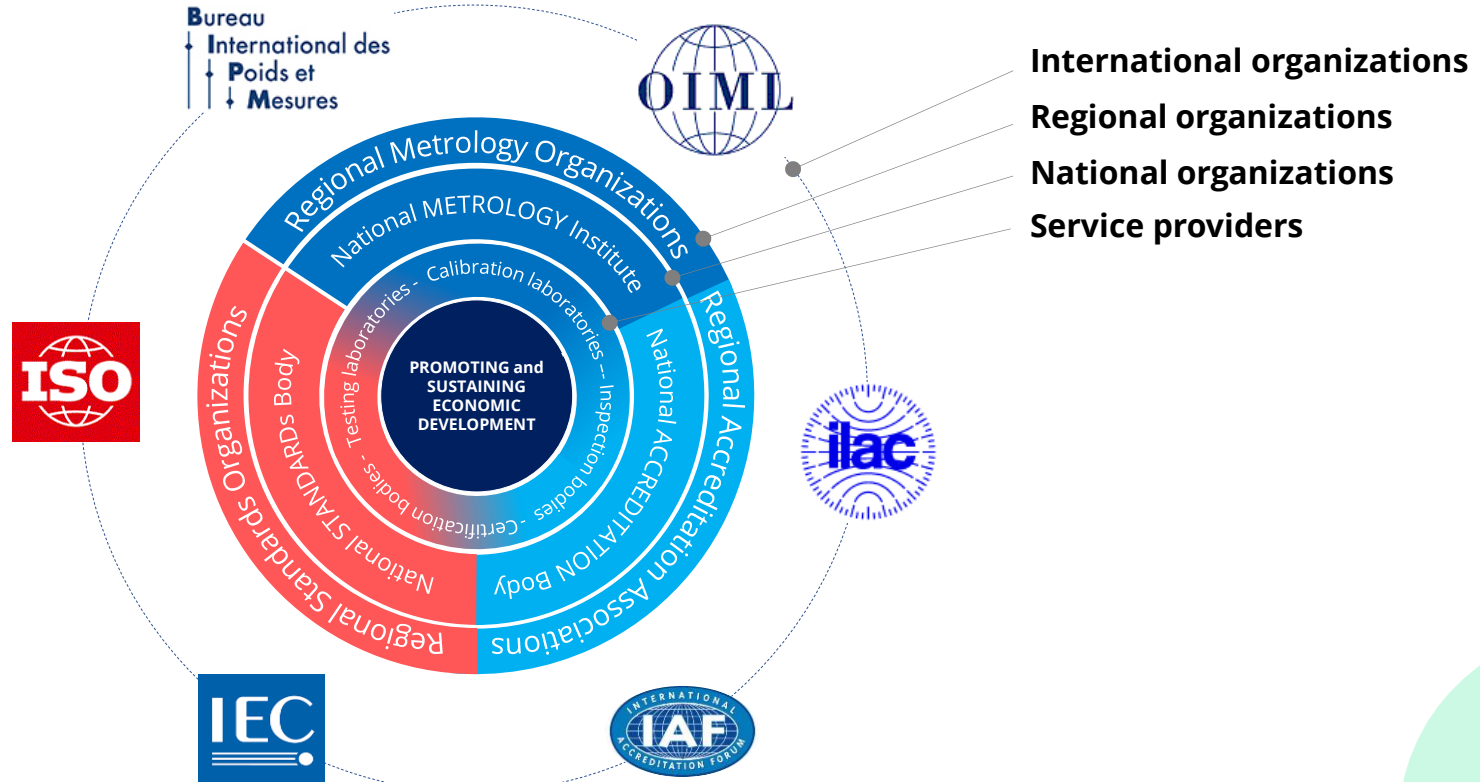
Bureau
International des
Poids et
Mesures

OIML

International organizations
Regional organizations
National organizations
Service providers

Regional Metrology Organizations
National METROLOGY Institute
Testing laboratories - Calibration laboratories - Inspection bodies - Certification bodies -
PROMOTING and SUSTAINING ECONOMIC DEVELOPMENT
National ACCREDITATION Body
Regional Accreditation Associations
National STANDARDs Body
Regional Standards Organizations

ISO

ilac

IEC

INTERNATIONAL IAF ACCREDITATION FORUM